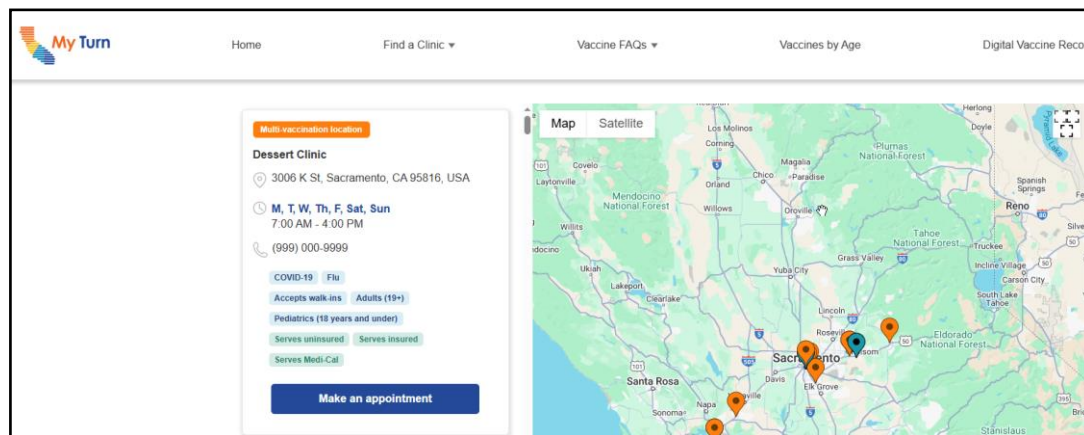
My Turn

Home
Find a Clinic
Vaccine FAQs
Vaccines by Age
Digital Vaccine Reco

Multi-vaccination location
Dessert Clinic
3006 K St, Sacramento, CA 95816, USA
M, T, W, Th, F, Sat, Sun
7:00 AM - 4:00 PM
(999) 000-9999
COVID-19
Flu
Accepts walk-ins
Adults (19+)
Pediatrics (18 years and under)
Serves uninsured
Serves insured
Serves Medi-Cal
Make an appointment

Map
Satellite
Herlong
Doyle
Los Molinos
Corning
Magalia
Plumas National Forest
Covelo
Chico
Paradise
Laytonville
Orland
Mendocino National Forest
Willows
Oroville
Spanish Springs
Reno
Willits
Tahoe National Forest
Truckee
Ukiah
Yuba City
Grass Valley
Incline Village
Carson City
Lakeport
Clearlake
Lincoln
South Lake Tahoe
Roseville
Eldorado National Forest
Sacramento
Folsom
Santa Rosa
Davis
Elk Grove
Napa
Sonoma
Stanislaus